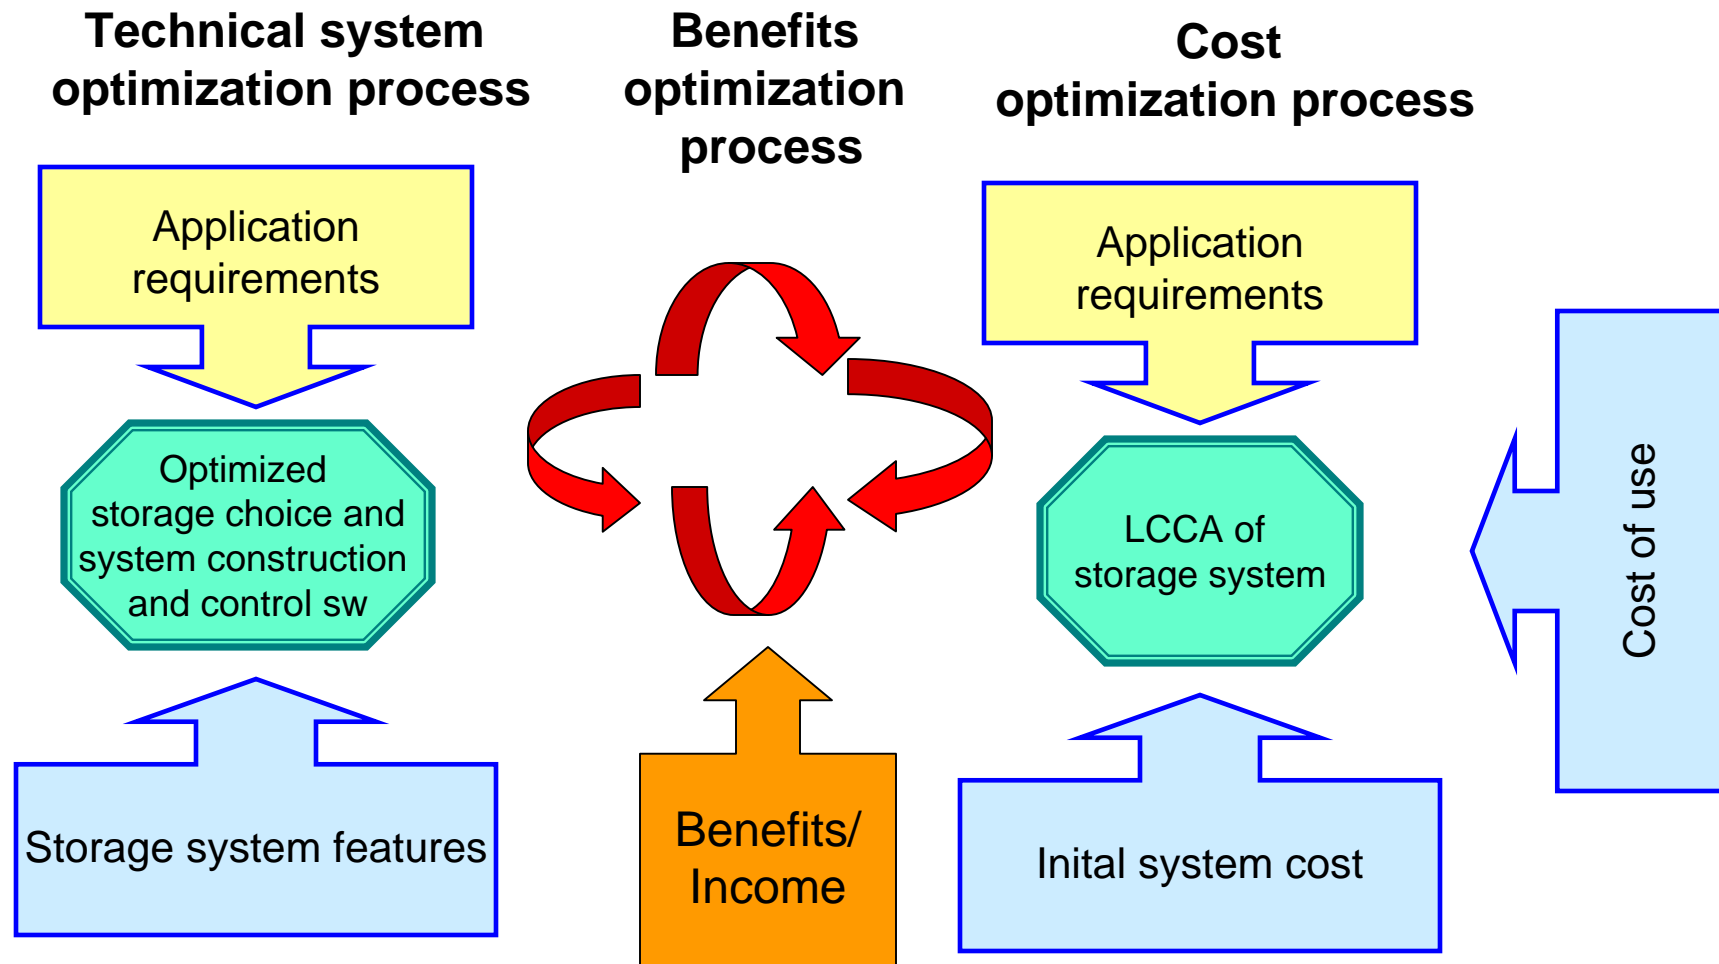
Technical system optimization process

Application requirements

Optimized storage choice and system construction and control sw

Storage system features

Benefits optimization process

Benefits/ Income

Cost optimization process

Application requirements

LCCA of storage system

Inital system cost

Cost of use